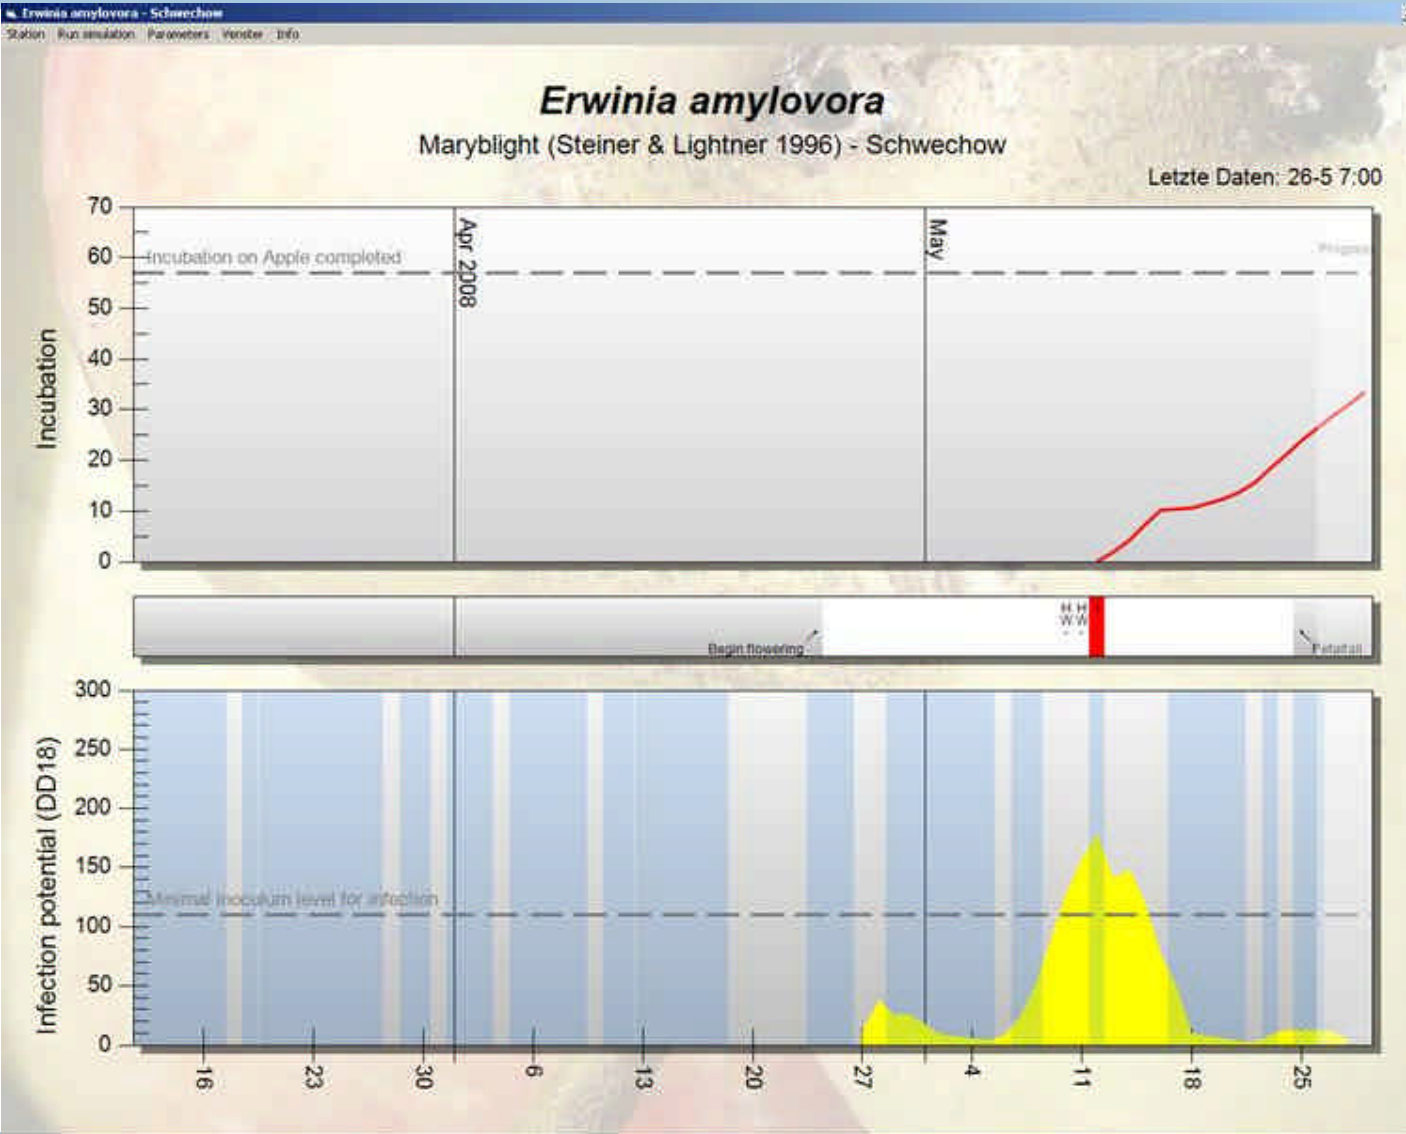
Erwinia amylovora - Schwechow
Station Run simulation Parameters Fenster Info

Erwinia amylovora
Maryblight (Steiner & Lightner 1996) - Schwechow
Letzte Daten: 26-5 7:00

Incubation
70
60
50
40
30
20
10
0
Incubation on Apple completed
Apr 2008
May
Prognose

Begin flowering
H H
W W
Petalfall

Infection potential (DD18)
300
250
200
150
100
50
0
Minimal inoculum level for infection

16
23
30
6
13
20
27
4
11
18
25